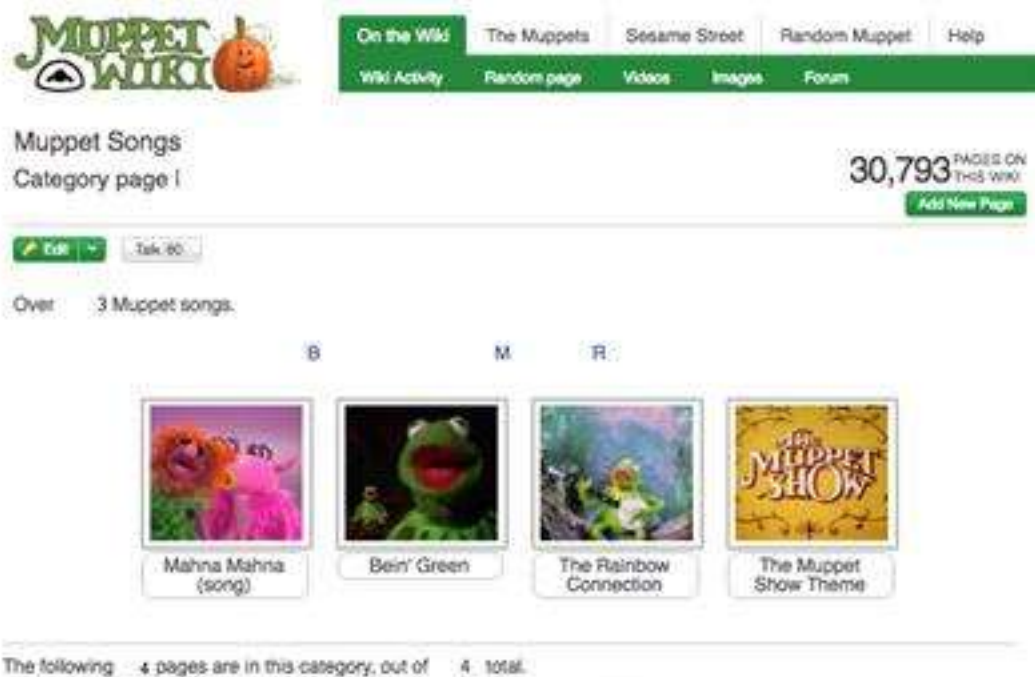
MUPPET WIKI

On the Wiki | The Muppets | Sesame Street | Random Muppet | Help

Wiki Activity | Random page | Videos | Images | Forum

Muppet Songs

Category page |

30,793 PAGES ON THIS WIKI

Add New Page

Edit | Talk 80

Over 3 Muppet songs.

B M R

THE MUPPET SHOW

Mahna Mahna (song)

Bein' Green

The Rainbow Connection

The Muppet Show Theme

The following 4 pages are in this category, out of 4 total.